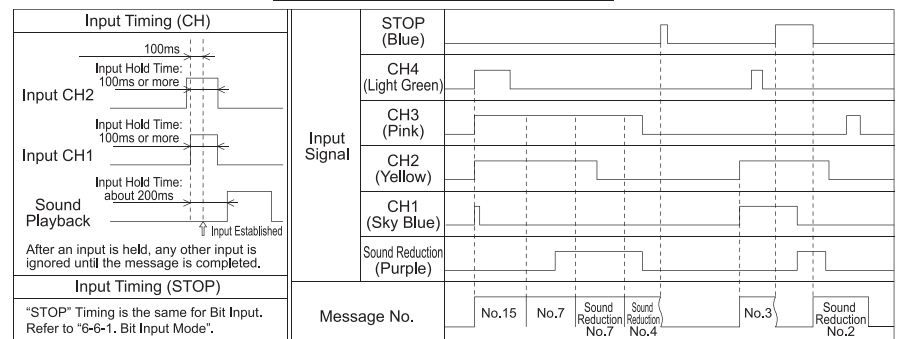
Input Timing (CH)

100ms

Input Hold Time: 100ms or more

Input CH2

Input Hold Time: 100ms or more

Input CH1

Input Hold Time: about 200ms

Sound Playback

Input Established

After an input is held, any other input is ignored until the message is completed.

Input Timing (STOP)

"STOP" Timing is the same for Bit Input. Refer to "6-6-1. Bit Input Mode".

Input Signal

STOP (Blue)

CH4 (Light Green)

CH3 (Pink)

CH2 (Yellow)

CH1 (Sky Blue)

Sound Reduction (Purple)

Message No.

No.15

No.7

Sound Reduction No.7

Sound Reduction No.4

No.3

Sound Reduction No.2